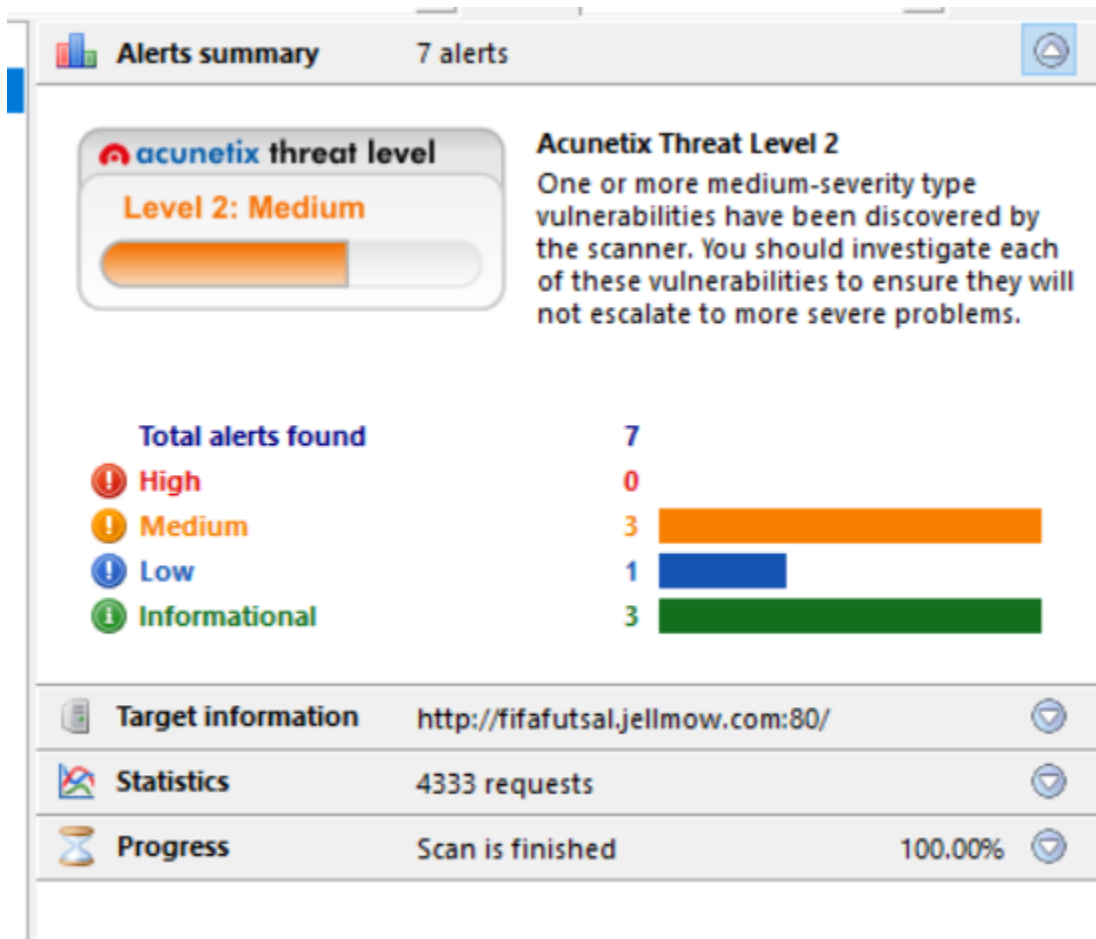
Alerts summary 7 alerts

acunetix threat level
Level 2: Medium

Acunetix Threat Level 2
One or more medium-severity type vulnerabilities have been discovered by the scanner. You should investigate each of these vulnerabilities to ensure they will not escalate to more severe problems.

| Total alerts found | 7 |
|---|---|
| High | 0 |
| Medium | 3 |
| Low | 1 |
| Informational | 3 |

Target information http://fifafutsal.jellmow.com:80/

Statistics 4333 requests

Progress Scan is finished 100.00%